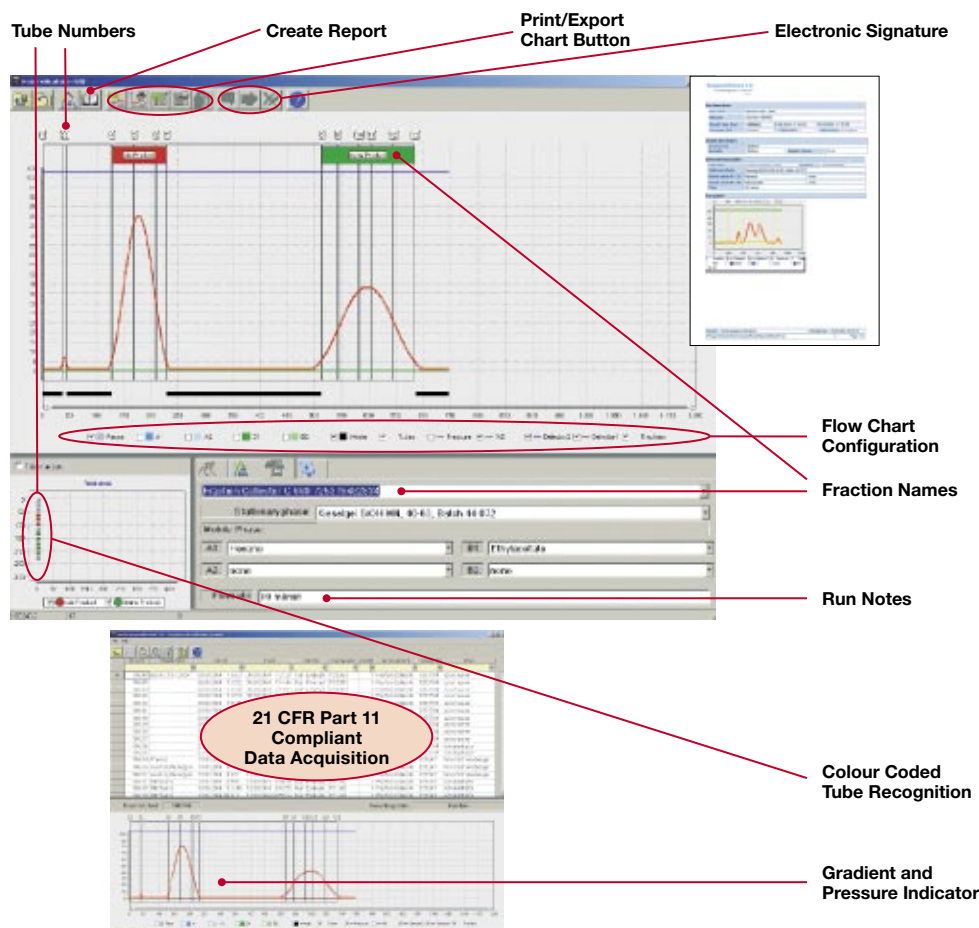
Tube Numbers

Create Report

Print/Export Chart Button

Electronic Signature

Stationary phase

Geselge: SiCH 60, 40-63, Batch 44 072

Mobile Phase:

A1: Hexane

B1: Ethylacetate

A2: none

B2: none

Flow Chart Configuration

Fraction Names

Run Notes

21 CFR Part 11 Compliant Data Acquisition

Colour Coded Tube Recognition

Gradient and Pressure Indicator